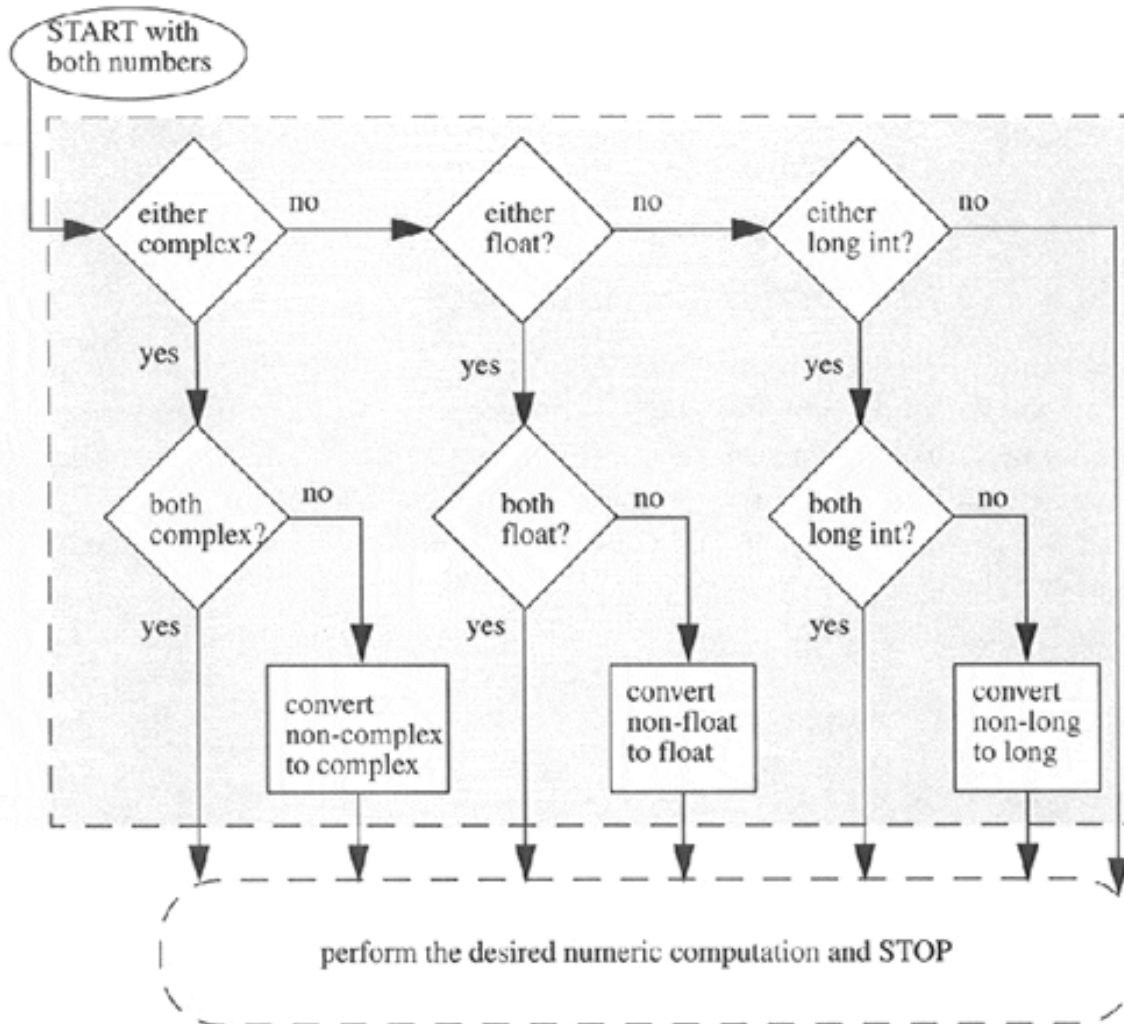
START with both numbers

either complex?
no
either float?
no
either long int?
no

yes
yes
yes

both complex?
no
both float?
no
both long int?
no

yes
yes
yes

convert non-complex to complex
convert non-float to float
convert non-long to long

perform the desired numeric computation and STOP